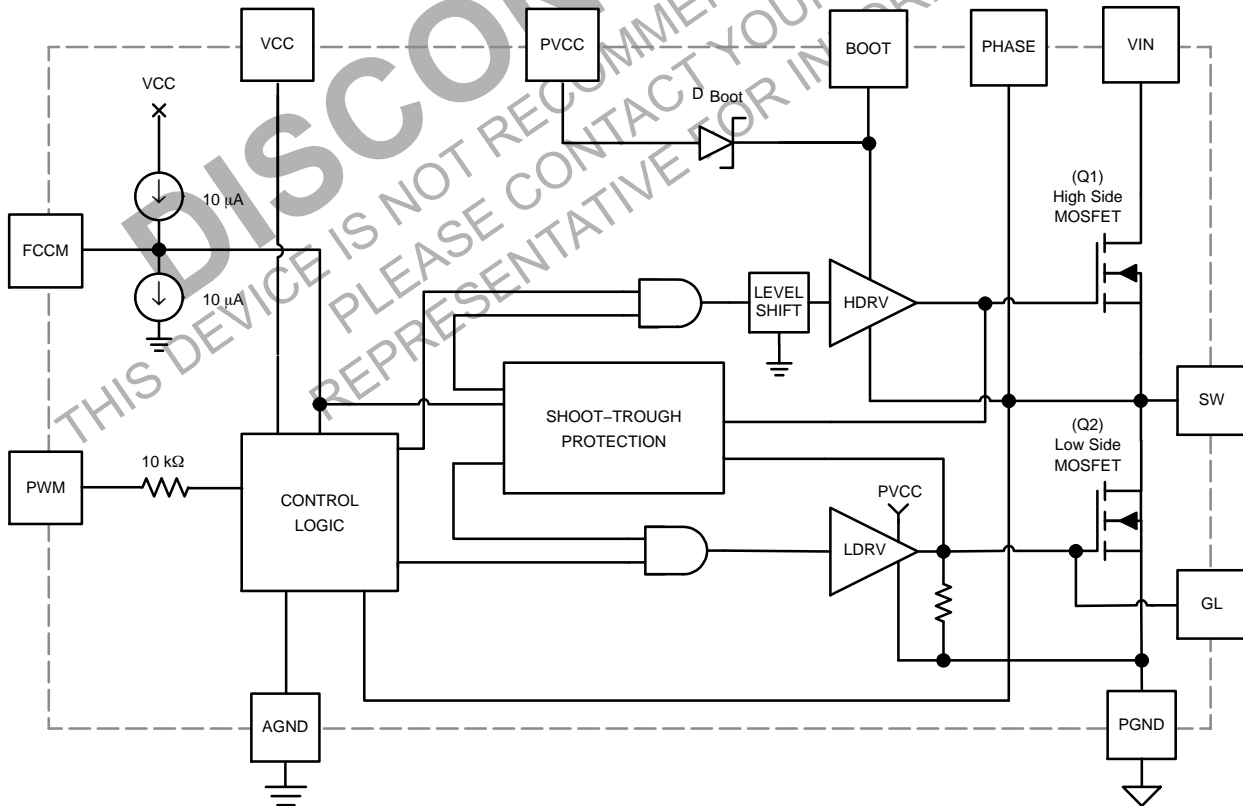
DISCONTINUED
THIS DEVICE IS NOT RECOMMENDED
PLEASE CONTACT YOUR
REPRESENTATIVE FOR INFORMATION

VCC
PVCC
BOOT
PHASE
VIN
VCC
D Boot
10 µA
(Q1)
High Side
MOSFET
FCCM
10 µA
LEVEL SHIFT
HDRV
SHOOT−TROUGH PROTECTION
SW
(Q2)
Low Side
MOSFET
PWM
10 kΩ
CONTROL LOGIC
PVCC
LDRV
GL
AGND
PGND